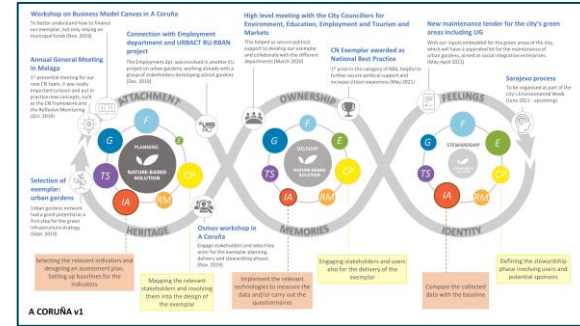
Workshop on Business Model Canvas in A Coruña
To better understand how to finance our exemplar, not only relying on municipal funds (Nov. 2019)

Annual General Meeting in Malaga
1st provincial meeting for our own CN team. It was really important to learn and put in practice new concepts, such as the CN Framework and the Reflexive Monitoring (Oct. 2019)

Connection with Employment department and URBACT RU:RBAN project
The Employment dpt. was involved in another EU project on urban gardens, working already with a group of stakeholders developing school gardens (Dec. 2019)

High level meeting with the City Councillors for Environment, Education, Employment and Tourism and Markets
This helped us ensure political support to develop our exemplar and collaborate with the different departments (March 2020)

CN Exemplar awarded as National Best Practice
1st prize in the category of NBS, helpful to further secure political support and increase citizen awareness (May 2021)

New maintenance tender for the city's green areas including UG
With our inputs embedded for the green areas of the city, which will have a separated lot for the maintenance of urban gardens, aimed at social integration enterprises (May-April 2021)

Sarajevo process
To be organised as part of the city's Environmental Week (June 2021 - upcoming)

ATTACHMENT
OWNERSHIP
FEELINGS

PLANNING
NATURE-BASED SOLUTION
DELIVERY
NATURE-BASED SOLUTION
STEWARDSHIP

G F E CP RM IA TS

HERITAGE
MEMORIES
IDENTITY

Selection of exemplar: urban gardens
Urban gardens network had a great potential as a first step for the green infrastructure strategy (Sept. 2019)

Osmos workshop in A Coruña
Engage stakeholders and selectively enlist for the exemplar planning, delivery and stewardship phases (Nov. 2019)

Selecting the relevant indicators and designing an assessment plan. Setting up baselines for the indicators

Mapping the relevant stakeholders and involving them into the design of the exemplar

Implement the relevant technologies to measure the data and/or carry out the questionnaires.

Engaging stakeholders and users also for the delivery of the exemplar

Compare the collected data with the baseline

Defining the stewardship phase involving users and potential sponsors

A CORUÑA v1